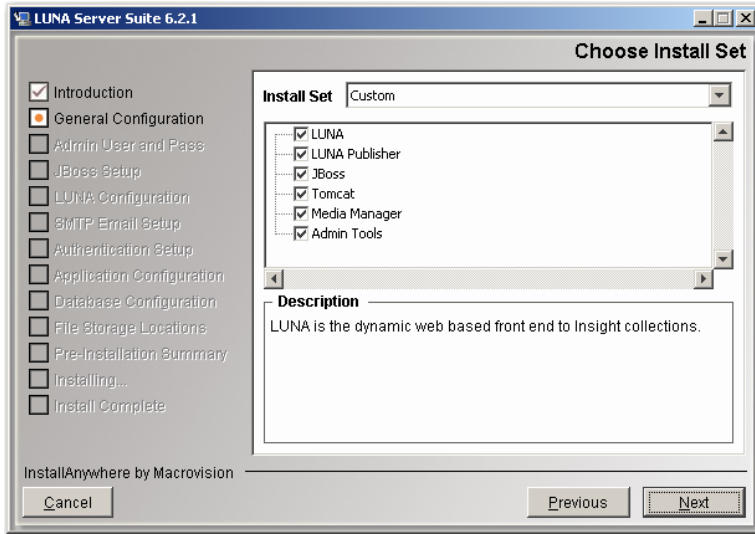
LUNA Server Suite 6.2.1

Choose Install Set

Introduction
General Configuration
Admin User and Pass
JBoss Setup
LUNA Configuration
SMTP Email Setup
Authentication Setup
Application Configuration
Database Configuration
File Storage Locations
Pre-Installation Summary
Installing...
Install Complete

Install Set Custom

LUNA
LUNA Publisher
JBoss
Tomcat
Media Manager
Admin Tools

Description
LUNA is the dynamic web based front end to Insight collections.

InstallAnywhere by Macrovision

Cancel

Previous Next